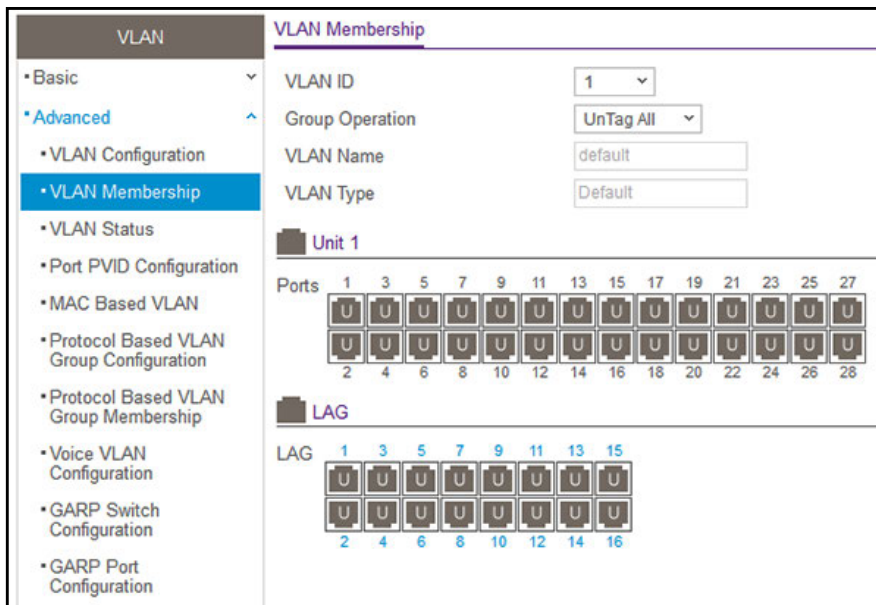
VLAN

• Basic

• Advanced

• VLAN Configuration

• VLAN Membership

• VLAN Status

• Port PVID Configuration

• MAC Based VLAN

• Protocol Based VLAN Group Configuration

• Protocol Based VLAN Group Membership

• Voice VLAN Configuration

• GARP Switch Configuration

• GARP Port Configuration

VLAN Membership

VLAN ID 1

Group Operation UnTag All

VLAN Name default

VLAN Type Default

Unit 1

Ports 1 3 5 7 9 11 13 15 17 19 21 23 25 27

U U U U U U U U U U U U U U

U U U U U U U U U U U U U U

2 4 6 8 10 12 14 16 18 20 22 24 26 28

LAG

LAG 1 3 5 7 9 11 13 15

U U U U U U U U

U U U U U U U U

2 4 6 8 10 12 14 16